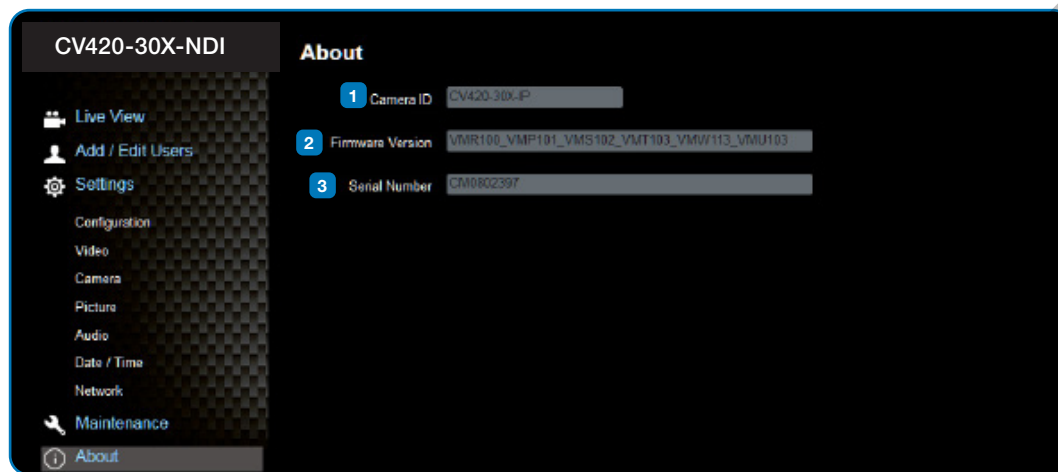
CV420-30X-NDI

Live View
Add / Edit Users
Settings
Configuration
Video
Camera
Picture
Audio
Date / Time
Network
Maintenance
About

About

1 Camera ID CV420-30X-IP

2 Firmware Version VMR100_VMP101_VMS102_VMT103_VMW113_VMU103

3 Serial Number CM0802397